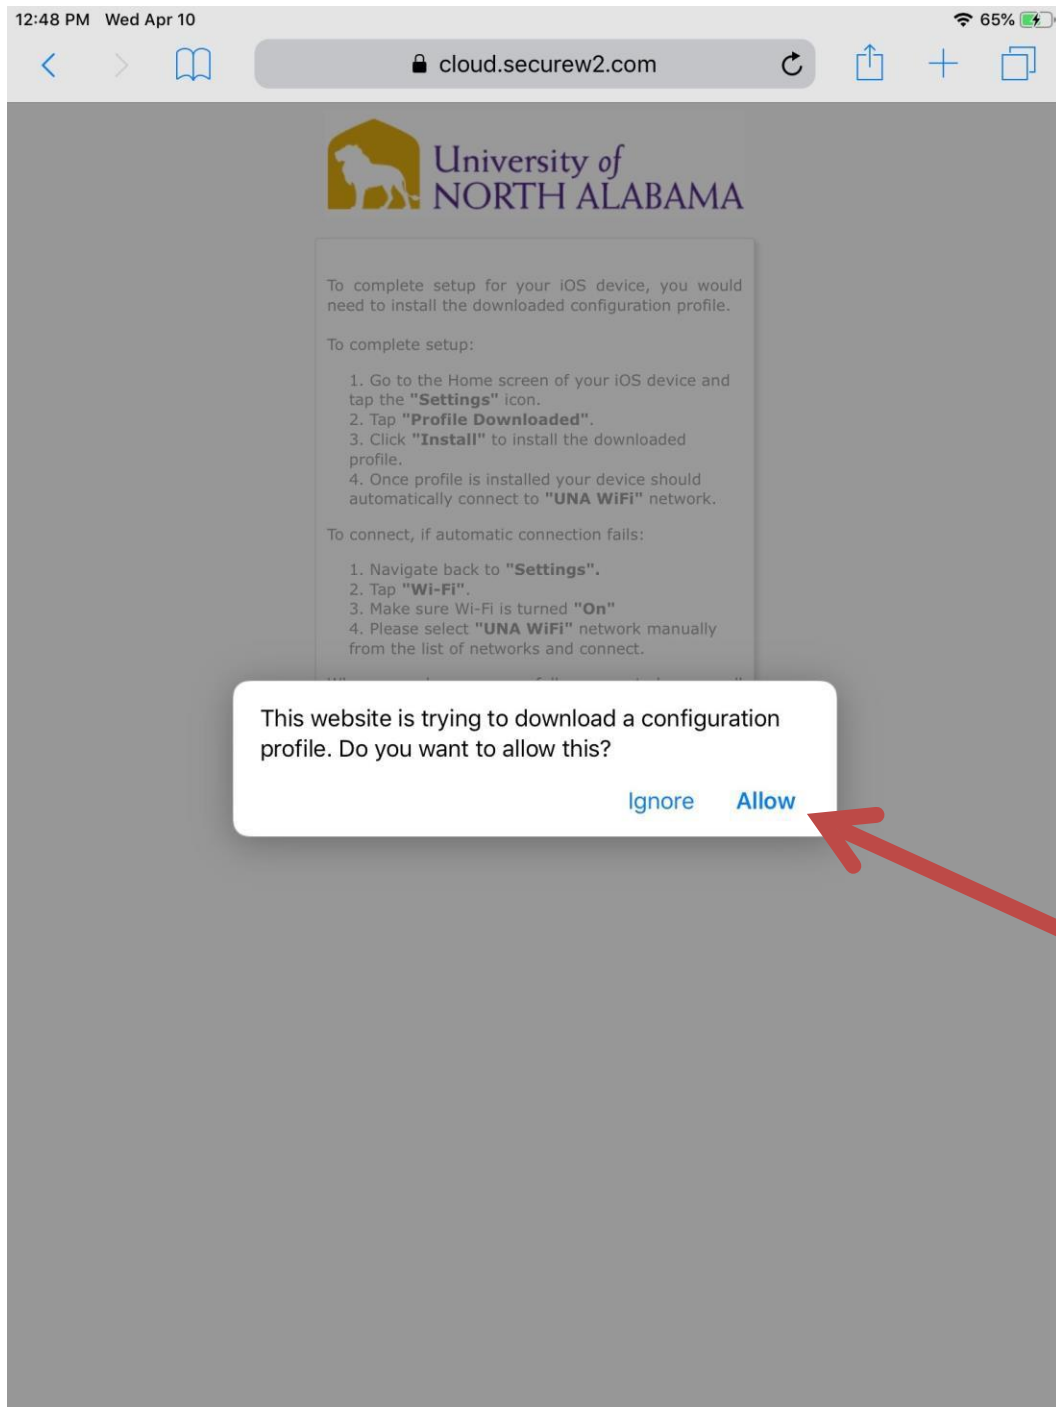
12:48 PM Wed Apr 10

65%

cloud.securew2.com

University of NORTH ALABAMA

To complete setup for your iOS device, you would need to install the downloaded configuration profile.

To complete setup:

1. Go to the Home screen of your iOS device and tap the "Settings" icon.
2. Tap "Profile Downloaded".
3. Click "Install" to install the downloaded profile.
4. Once profile is installed your device should automatically connect to "UNA WiFi" network.

To connect, if automatic connection fails:

1. Navigate back to "Settings".
2. Tap "Wi-Fi".
3. Make sure Wi-Fi is turned "On"
4. Please select "UNA WiFi" network manually from the list of networks and connect.

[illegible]

This website is trying to download a configuration profile. Do you want to allow this?

Ignore Allow